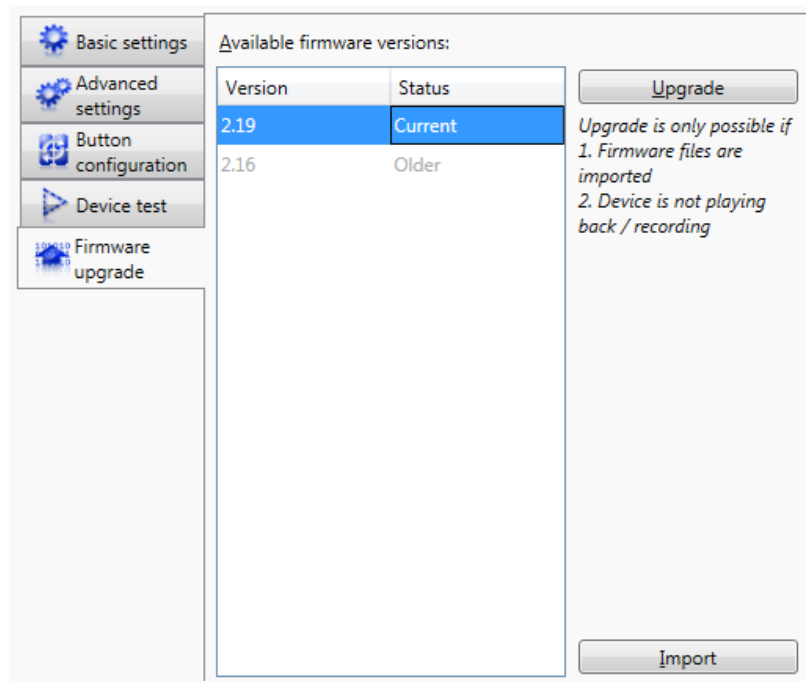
Basic settings

Advanced settings

Button configuration

Device test

Firmware upgrade

Available firmware versions:

| Version | Status |
|---|---|
| 2.19 | Current |
| 2.16 | Older |

Upgrade

Upgrade is only possible if
1. Firmware files are imported
2. Device is not playing back / recording

Import